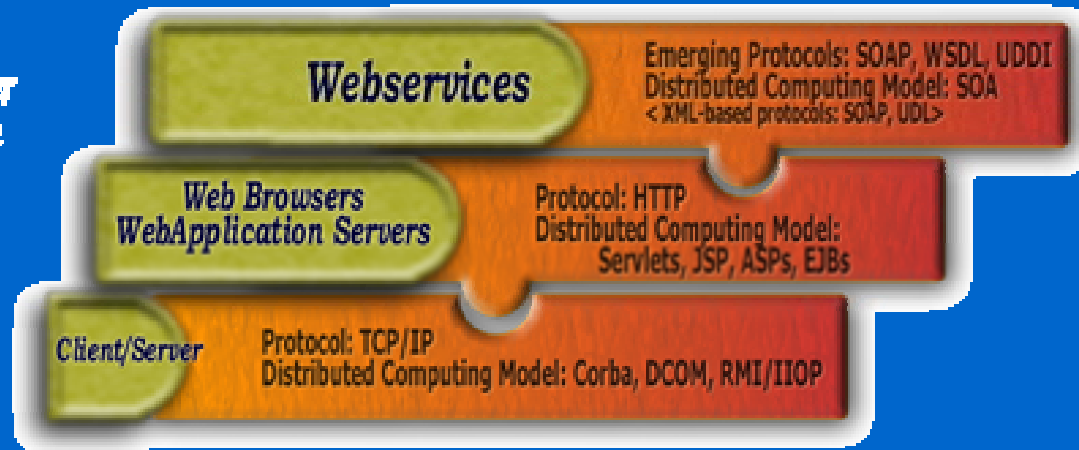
Webservices

Emerging Protocols: SOAP, WSDL, UDDI
Distributed Computing Model: SOA
< XML-based protocols: SOAP, UDL>

Web Browsers
WebApplication Servers

Protocol: HTTP
Distributed Computing Model:
Servlets, JSP, ASPs, EJBs

Client/Server

Protocol: TCP/IP
Distributed Computing Model: Corba, DCOM, RMI/IIOP